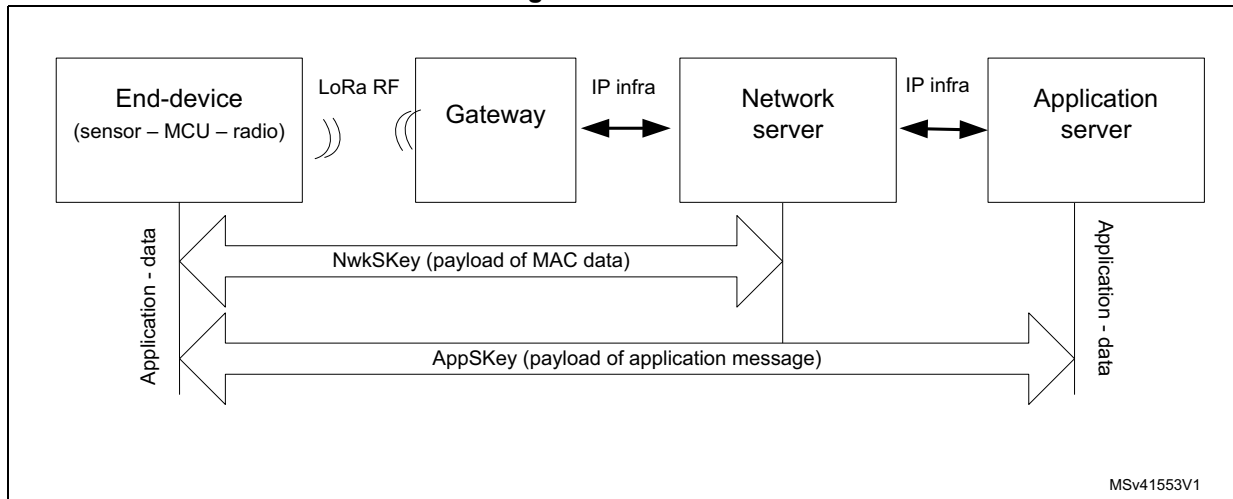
End-device
(sensor – MCU – radio)

LoRa RF

Gateway

IP infra

Network server

IP infra

Application server

Application - data

NwkSKey (payload of MAC data)

AppSKey (payload of application message)

Application - data

MSv41553V1